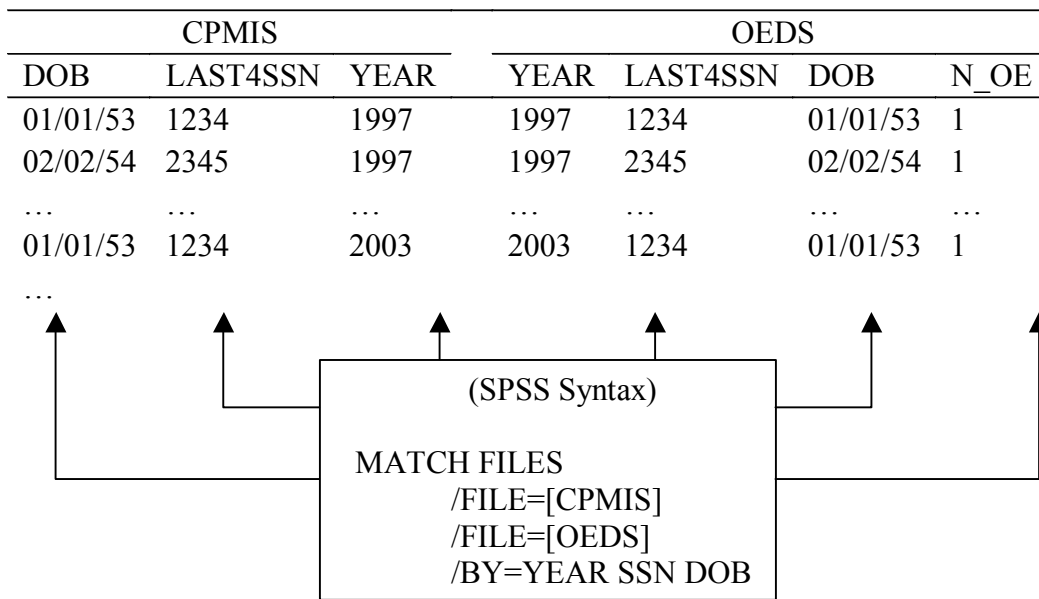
| CPMIS | | | OEDS | | | |
|---|---|---|---|---|---|---|
| DOB | LAST4SSN | YEAR | YEAR | LAST4SSN | DOB | N_OE |
| 01/01/53 | 1234 | 1997 | 1997 | 1234 | 01/01/53 | 1 |
| 02/02/54 | 2345 | 1997 | 1997 | 2345 | 02/02/54 | 1 |
| … | … | … | … | … | … | … |
| 01/01/53 | 1234 | 2003 | 2003 | 1234 | 01/01/53 | 1 |
| … | | | | | | |

(SPSS Syntax)

MATCH FILES
/FILE=[CPMIS]
/FILE=[OEDS]
/BY=YEAR SSN DOB